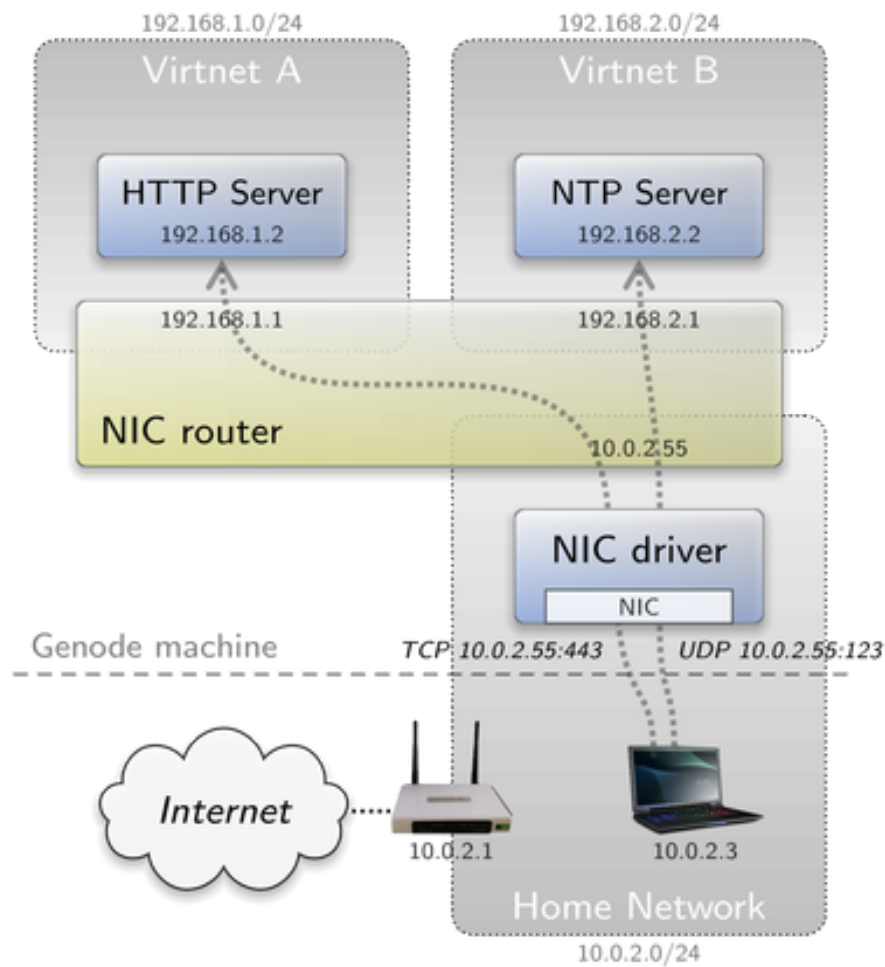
192.168.1.0/24

Virtnet A

HTTP Server
192.168.1.2

192.168.1.1

192.168.2.0/24

Virtnet B

NTP Server
192.168.2.2

192.168.2.1

NIC router

10.0.2.55

NIC driver

NIC

Genode machine

TCP 10.0.2.55:443

UDP 10.0.2.55:123

Internet

10.0.2.1

10.0.2.3

Home Network

10.0.2.0/24